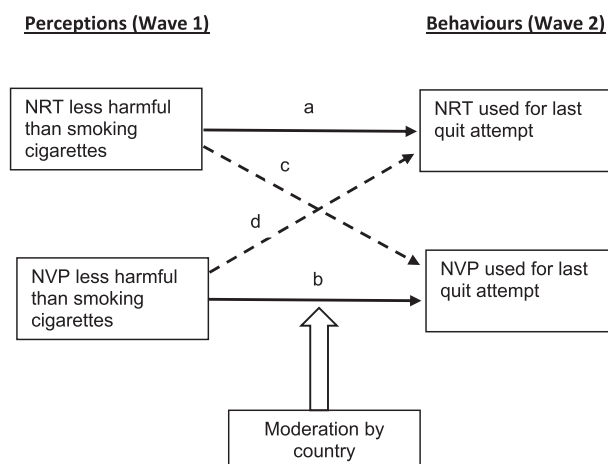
Perceptions (Wave 1)

Behaviours (Wave 2)

NRT less harmful than smoking cigarettes

a

NRT used for last quit attempt

c

d

NVP less harmful than smoking cigarettes

b

NVP used for last quit attempt

Moderation by country